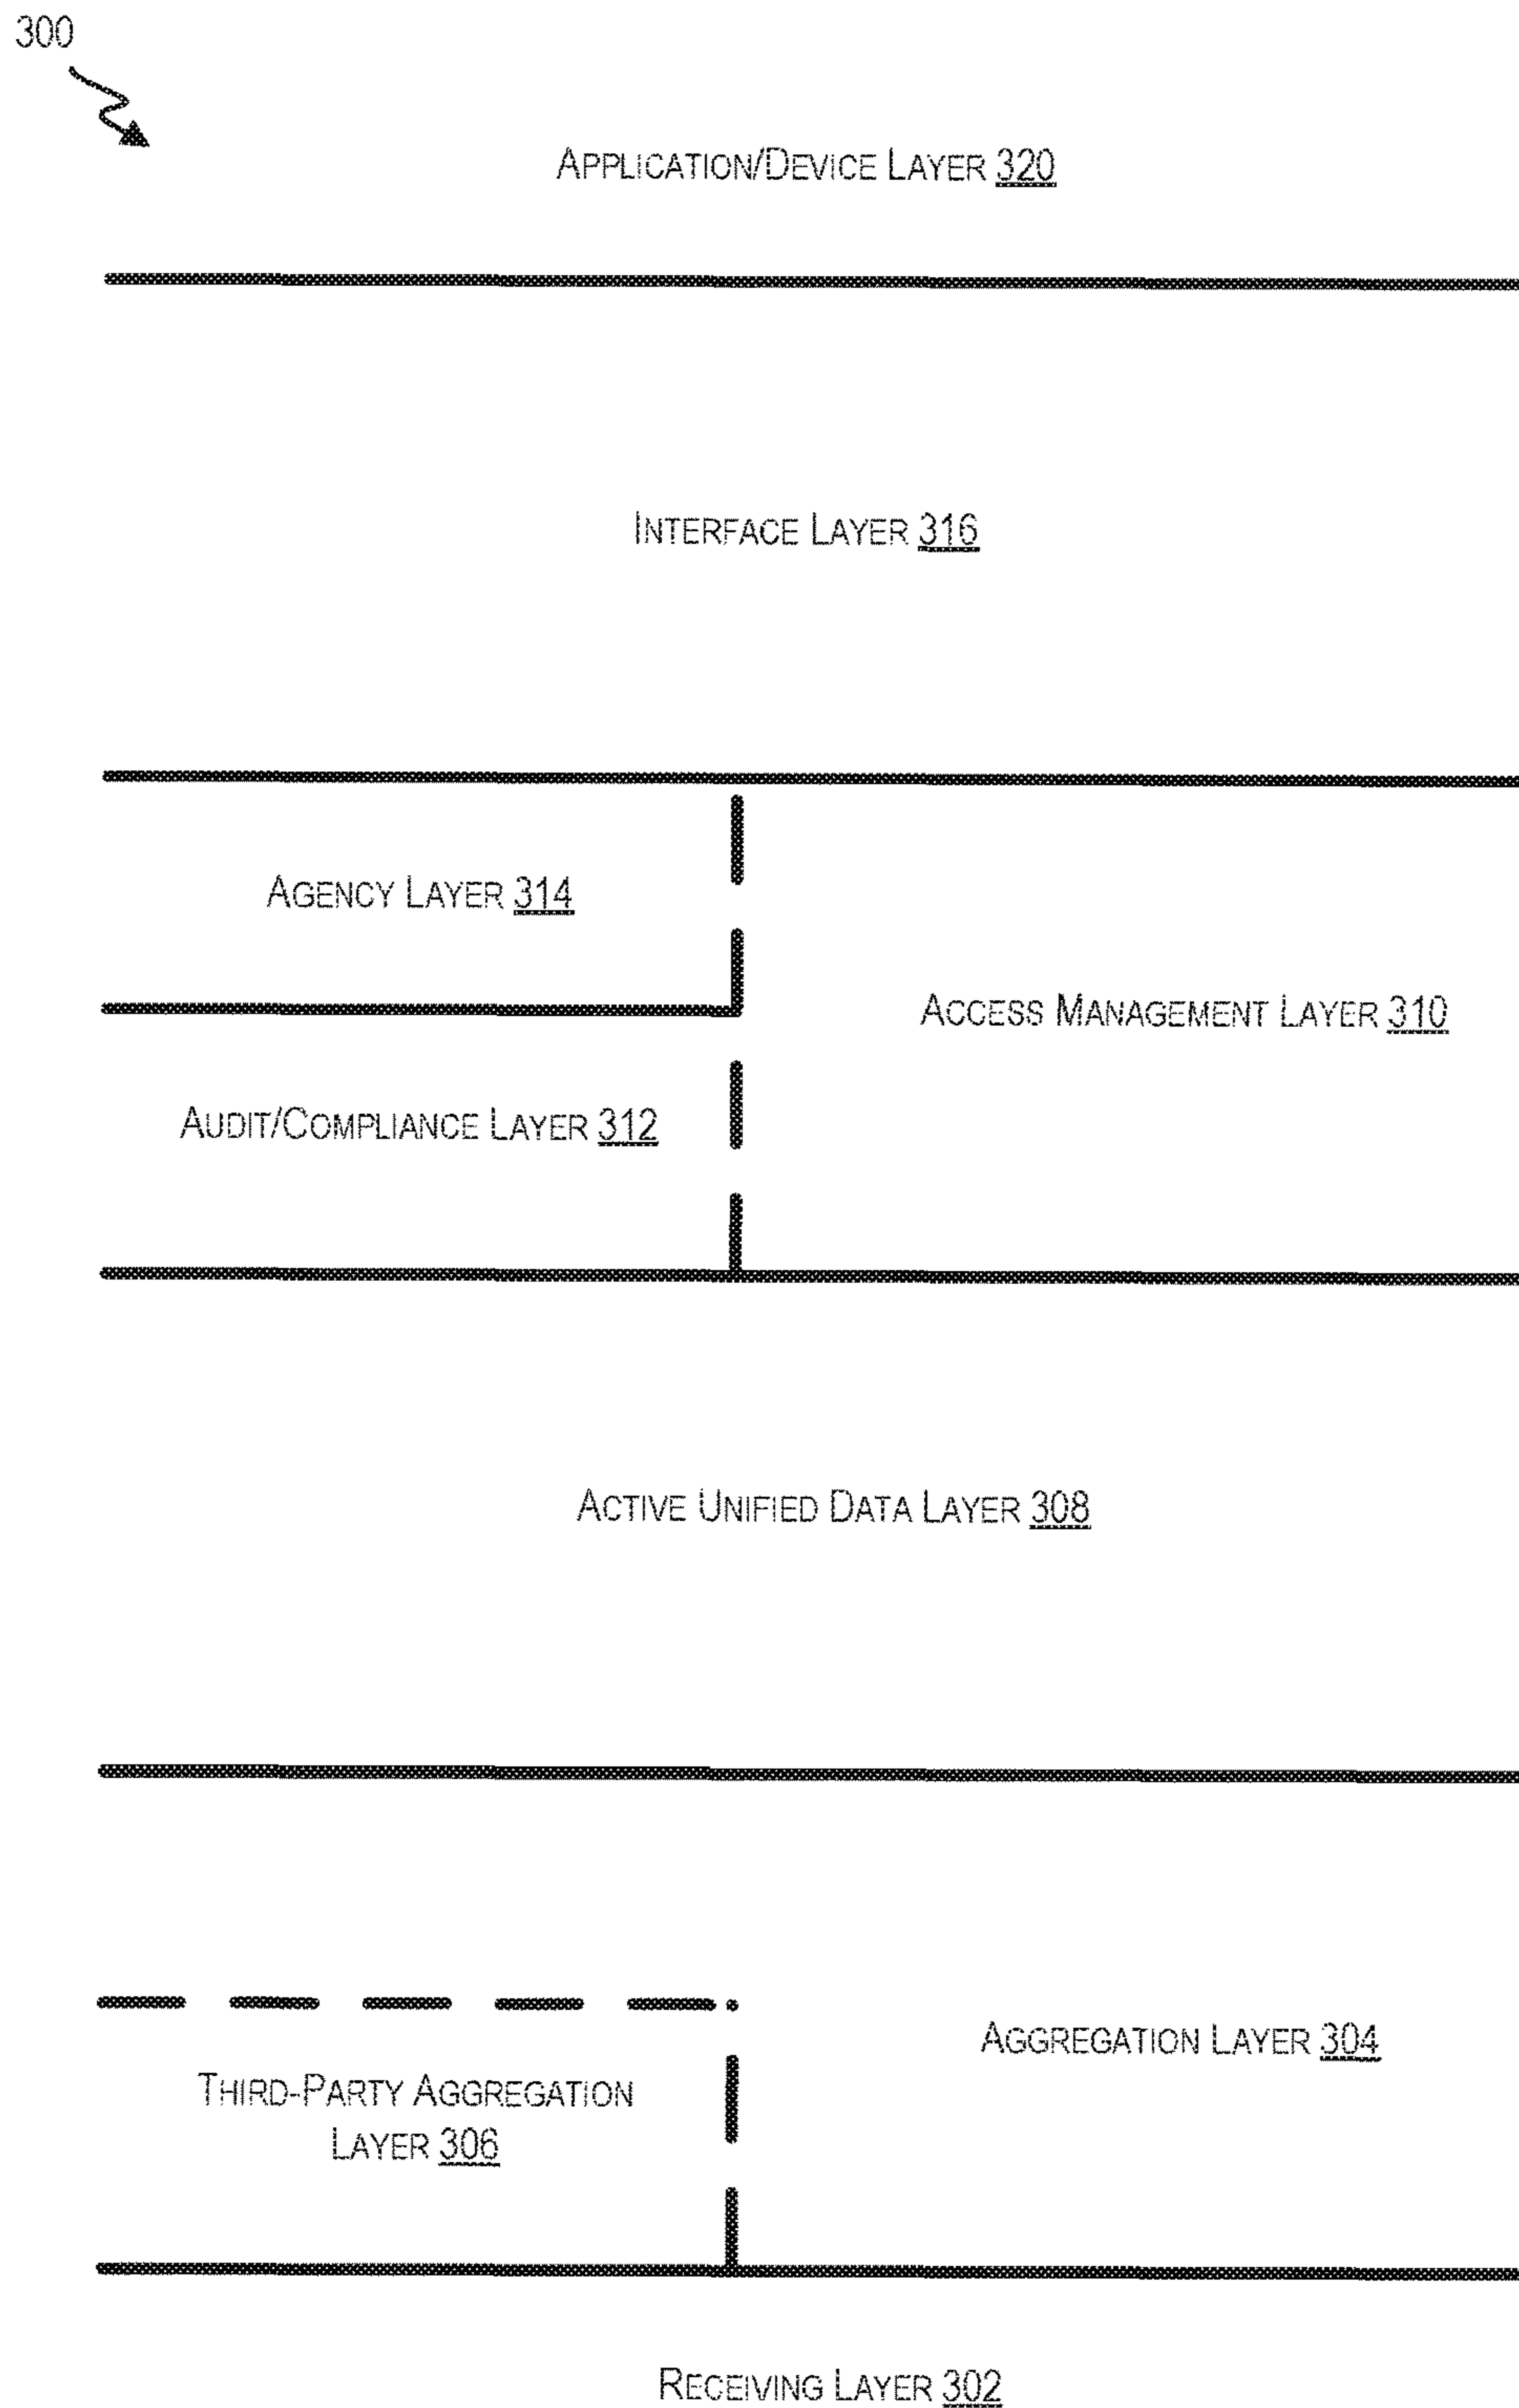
300

Application/Device Layer 320

Interface Layer 316

Agency Layer 314

Access Management Layer 310

Audit/Compliance Layer 312

Active Unified Data Layer 308

Aggregation Layer 304

Third-Party Aggregation Layer 306

Receiving Layer 302